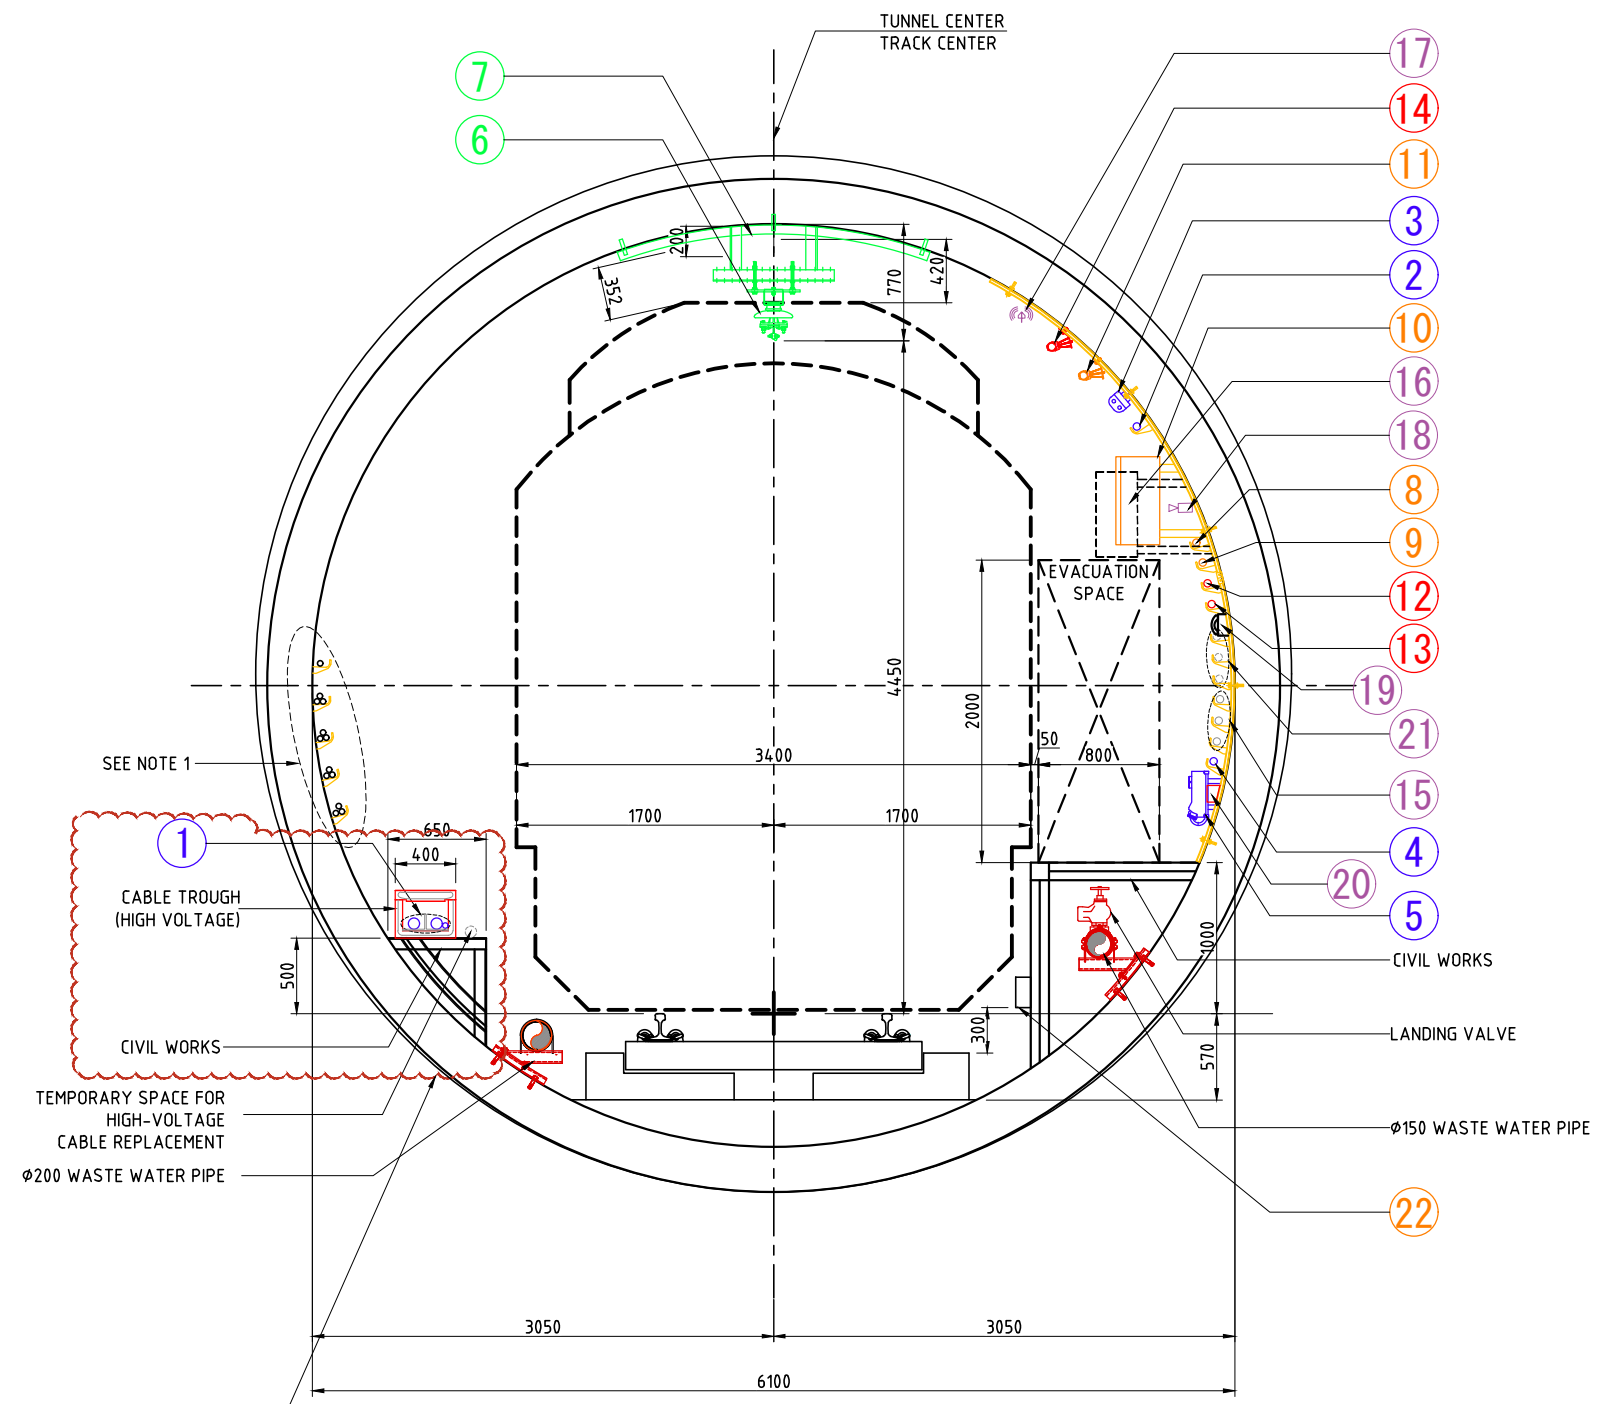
TUNNEL CENTER
TRACK CENTER

7
6
17
14
11
3
2
10
16
18
8
9
12
13
19
21
15
4
20
5
22
1

200
352
770
420
EVACUATION SPACE
4450
2000
3400
50
800
1700
1700
SEE NOTE 1
650
400
CABLE TROUGH (HIGH VOLTAGE)
500
CIVIL WORKS
TEMPORARY SPACE FOR HIGH-VOLTAGE CABLE REPLACEMENT
Φ200 WASTE WATER PIPE
300
1000
570
CIVIL WORKS
LANDING VALVE
Φ150 WASTE WATER PIPE
3050
3050
6100